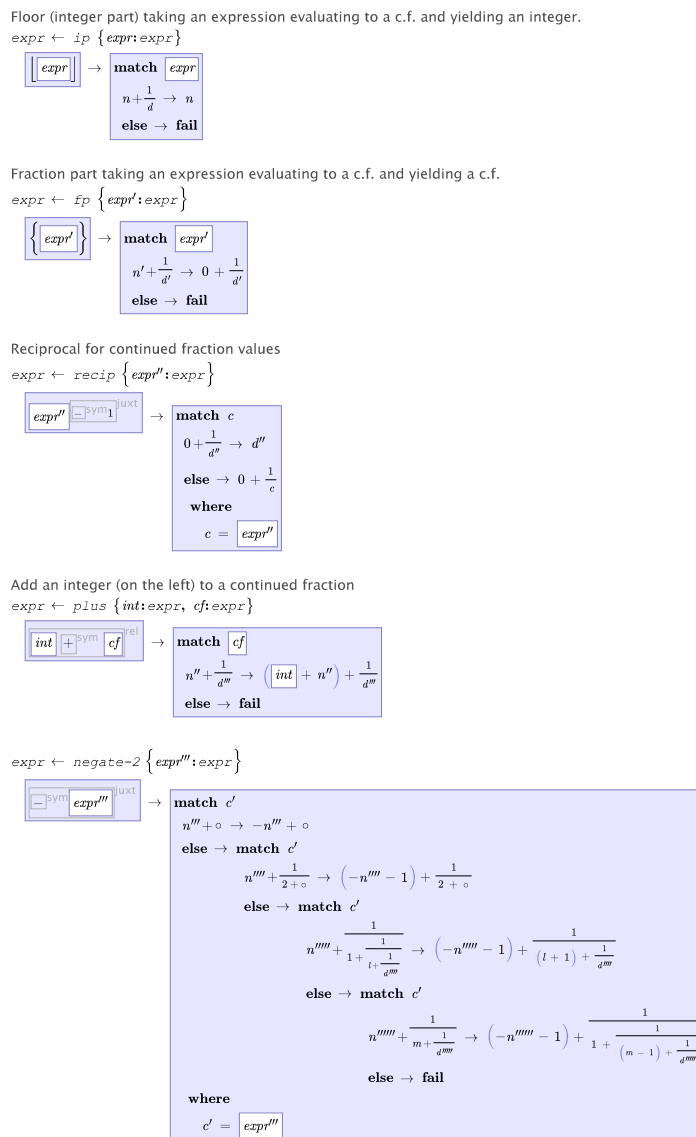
Floor (integer part) taking an expression evaluating to a c.f. and yielding an integer.
expr ← ip $\{expr: expr\}$

$\lfloor expr \rfloor$ → match $expr$
$n + \frac{1}{d}$ → $n$
else → fail

Fraction part taking an expression evaluating to a c.f. and yielding a c.f.
expr ← fp $\{expr': expr\}$

$\{expr'\}$ → match $expr'$
$n' + \frac{1}{d'}$ → $0 + \frac{1}{d'}$
else → fail

Reciprocal for continued fraction values
expr ← recip $\{expr'': expr\}$

$expr''$ sym$_1$ juxt → match $c$
$0 + \frac{1}{d''}$ → $d''$
else → $0 + \frac{1}{c}$
where
$c$ = $expr''$

Add an integer (on the left) to a continued fraction
expr ← plus $\{int: expr,\ cf: expr\}$

$int$ + sym $cf$ rel → match $cf$
$n'' + \frac{1}{d'''}$ → $(int + n'') + \frac{1}{d'''}$
else → fail

expr ← negate-2 $\{expr''': expr\}$

− sym $expr'''$ juxt → match $c'$
$n''' + \circ$ → $-n''' + \circ$
else → match $c'$
$n'''' + \frac{1}{2+\circ}$ → $(-n'''' - 1) + \frac{1}{2+\circ}$
else → match $c'$
$n''''' + \frac{1}{1+\frac{1}{l+\frac{1}{d''''}}}$ → $(-n''''' - 1) + \frac{1}{(l+1)+\frac{1}{d''''}}$
else → match $c'$
$n'''''' + \frac{1}{m+\frac{1}{d'''''}}$ → $(-n'''''' - 1) + \frac{1}{1+\frac{1}{(m-1)+\frac{1}{d'''''}}}$
else → fail
where
$c'$ = $expr'''$